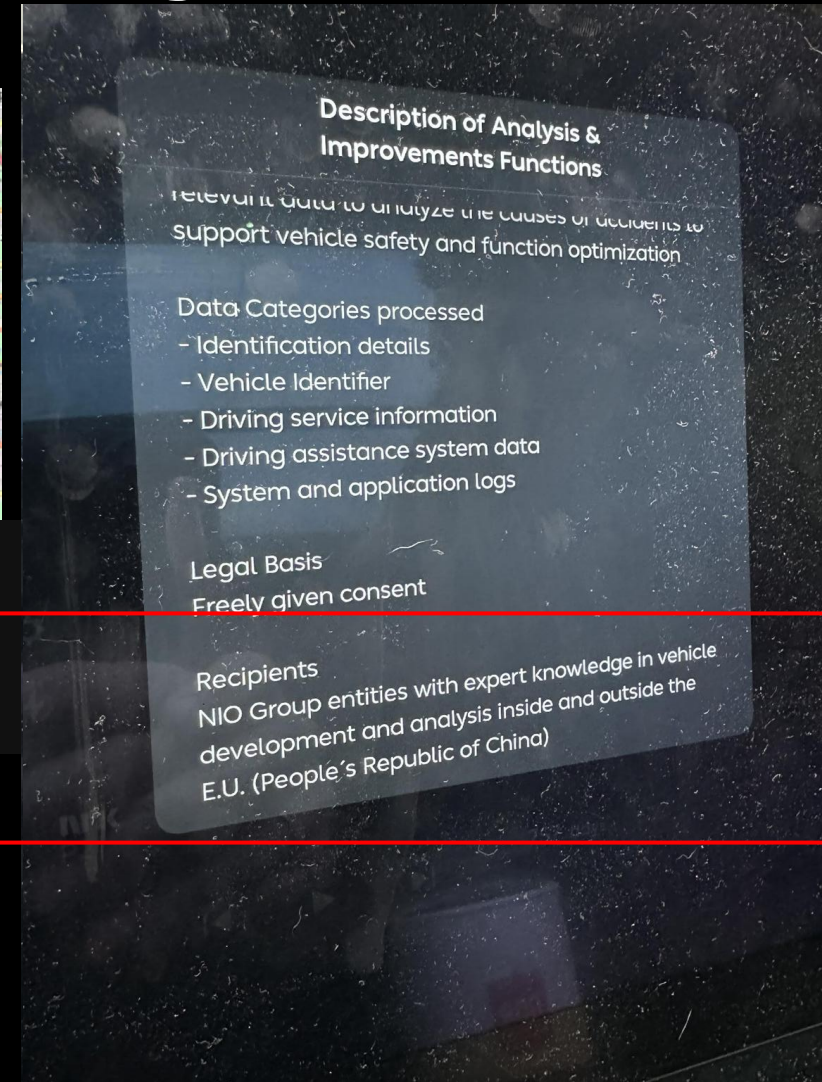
Description of Analysis & Improvements Functions

relevant data to analyze the causes of accidents to support vehicle safety and function optimization

Data Categories processed
- Identification details
- Vehicle Identifier
- Driving service information
- Driving assistance system data
- System and application logs

Legal Basis
Freely given consent

Recipients
NIO Group entities with expert knowledge in vehicle development and analysis inside and outside the E.U. (People´s Republic of China)